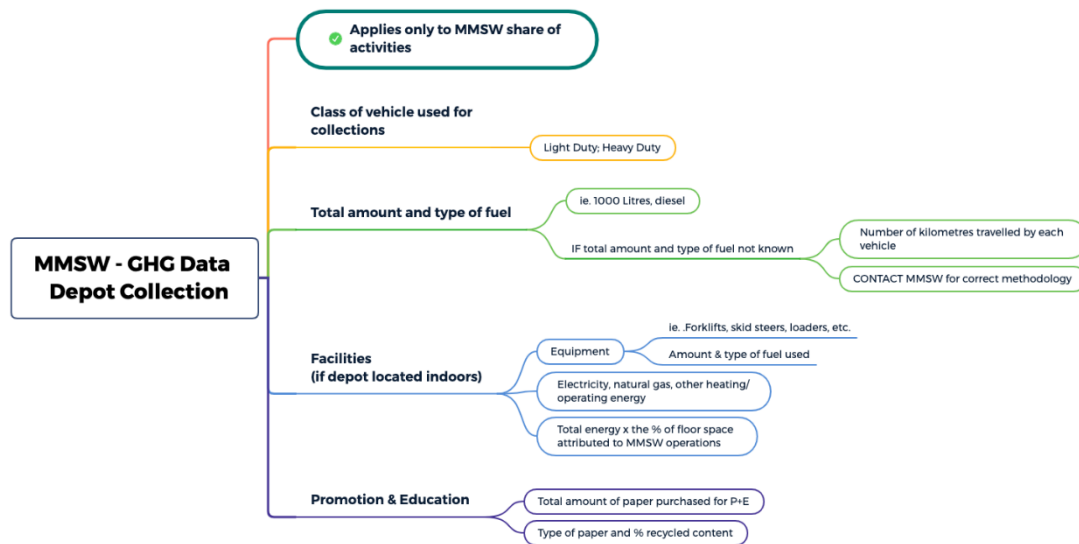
MMSW - GHG Data Depot Collection

Applies only to MMSW share of activities

Class of vehicle used for collections

Light Duty; Heavy Duty

Total amount and type of fuel

ie. 1000 Litres, diesel

IF total amount and type of fuel not known

Number of kilometres travelled by each vehicle

CONTACT MMSW for correct methodology

Facilities
(if depot located indoors)

Equipment

ie. .Forklifts, skid steers, loaders, etc.

Amount & type of fuel used

Electricity, natural gas, other heating/ operating energy

Total energy x the % of floor space attributed to MMSW operations

Promotion & Education

Total amount of paper purchased for P+E

Type of paper and % recycled content